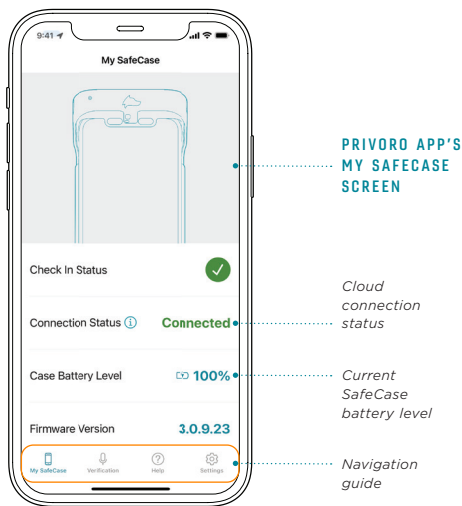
9:41

My SafeCase

Check In Status

Connection Status ⓘ Connected

Case Battery Level 100%

Firmware Version 3.0.9.23

My SafeCase Verification Help Settings

PRIVORO APP'S MY SAFECASE SCREEN

Cloud connection status

Current SafeCase battery level

Navigation guide